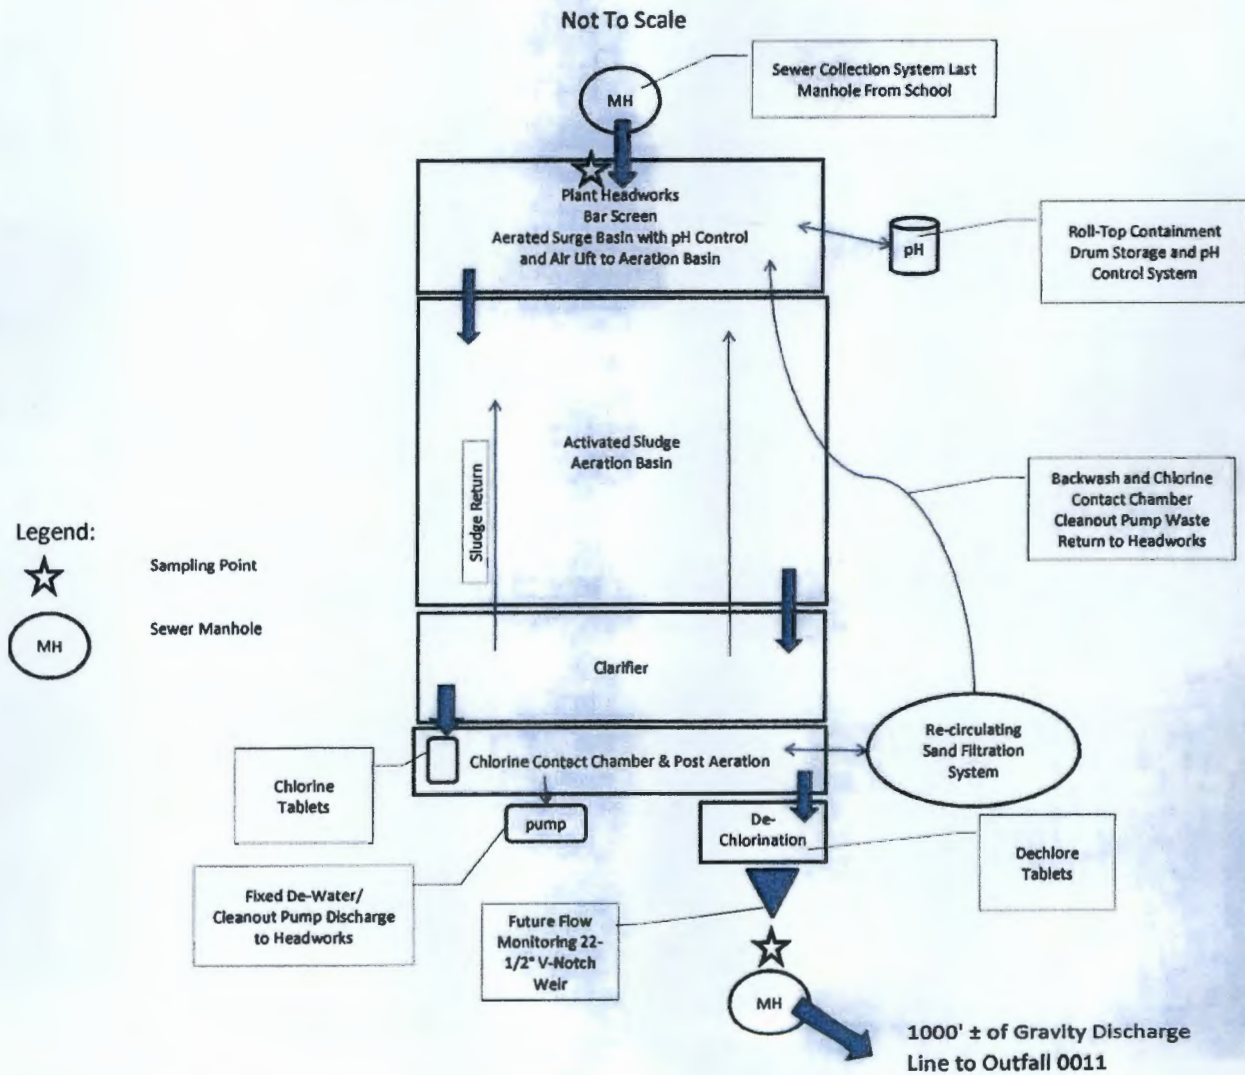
Not To Scale

MH

Sewer Collection System Last Manhole From School

Plant Headworks
Bar Screen
Aerated Surge Basin with pH Control and Air Lift to Aeration Basin

pH

Roll-Top Containment Drum Storage and pH Control System

Activated Sludge Aeration Basin

Sludge Return

Backwash and Chlorine Contact Chamber Cleanout Pump Waste Return to Headworks

Legend:

Sampling Point

MH

Sewer Manhole

Clarifier

Chlorine Contact Chamber & Post Aeration

Re-circulating Sand Filtration System

Chlorine Tablets

pump

De-Chlorination

Dechlore Tablets

Fixed De-Water/ Cleanout Pump Discharge to Headworks

Future Flow Monitoring 22-1/2° V-Notch Weir

MH

1000' ± of Gravity Discharge Line to Outfall 0011